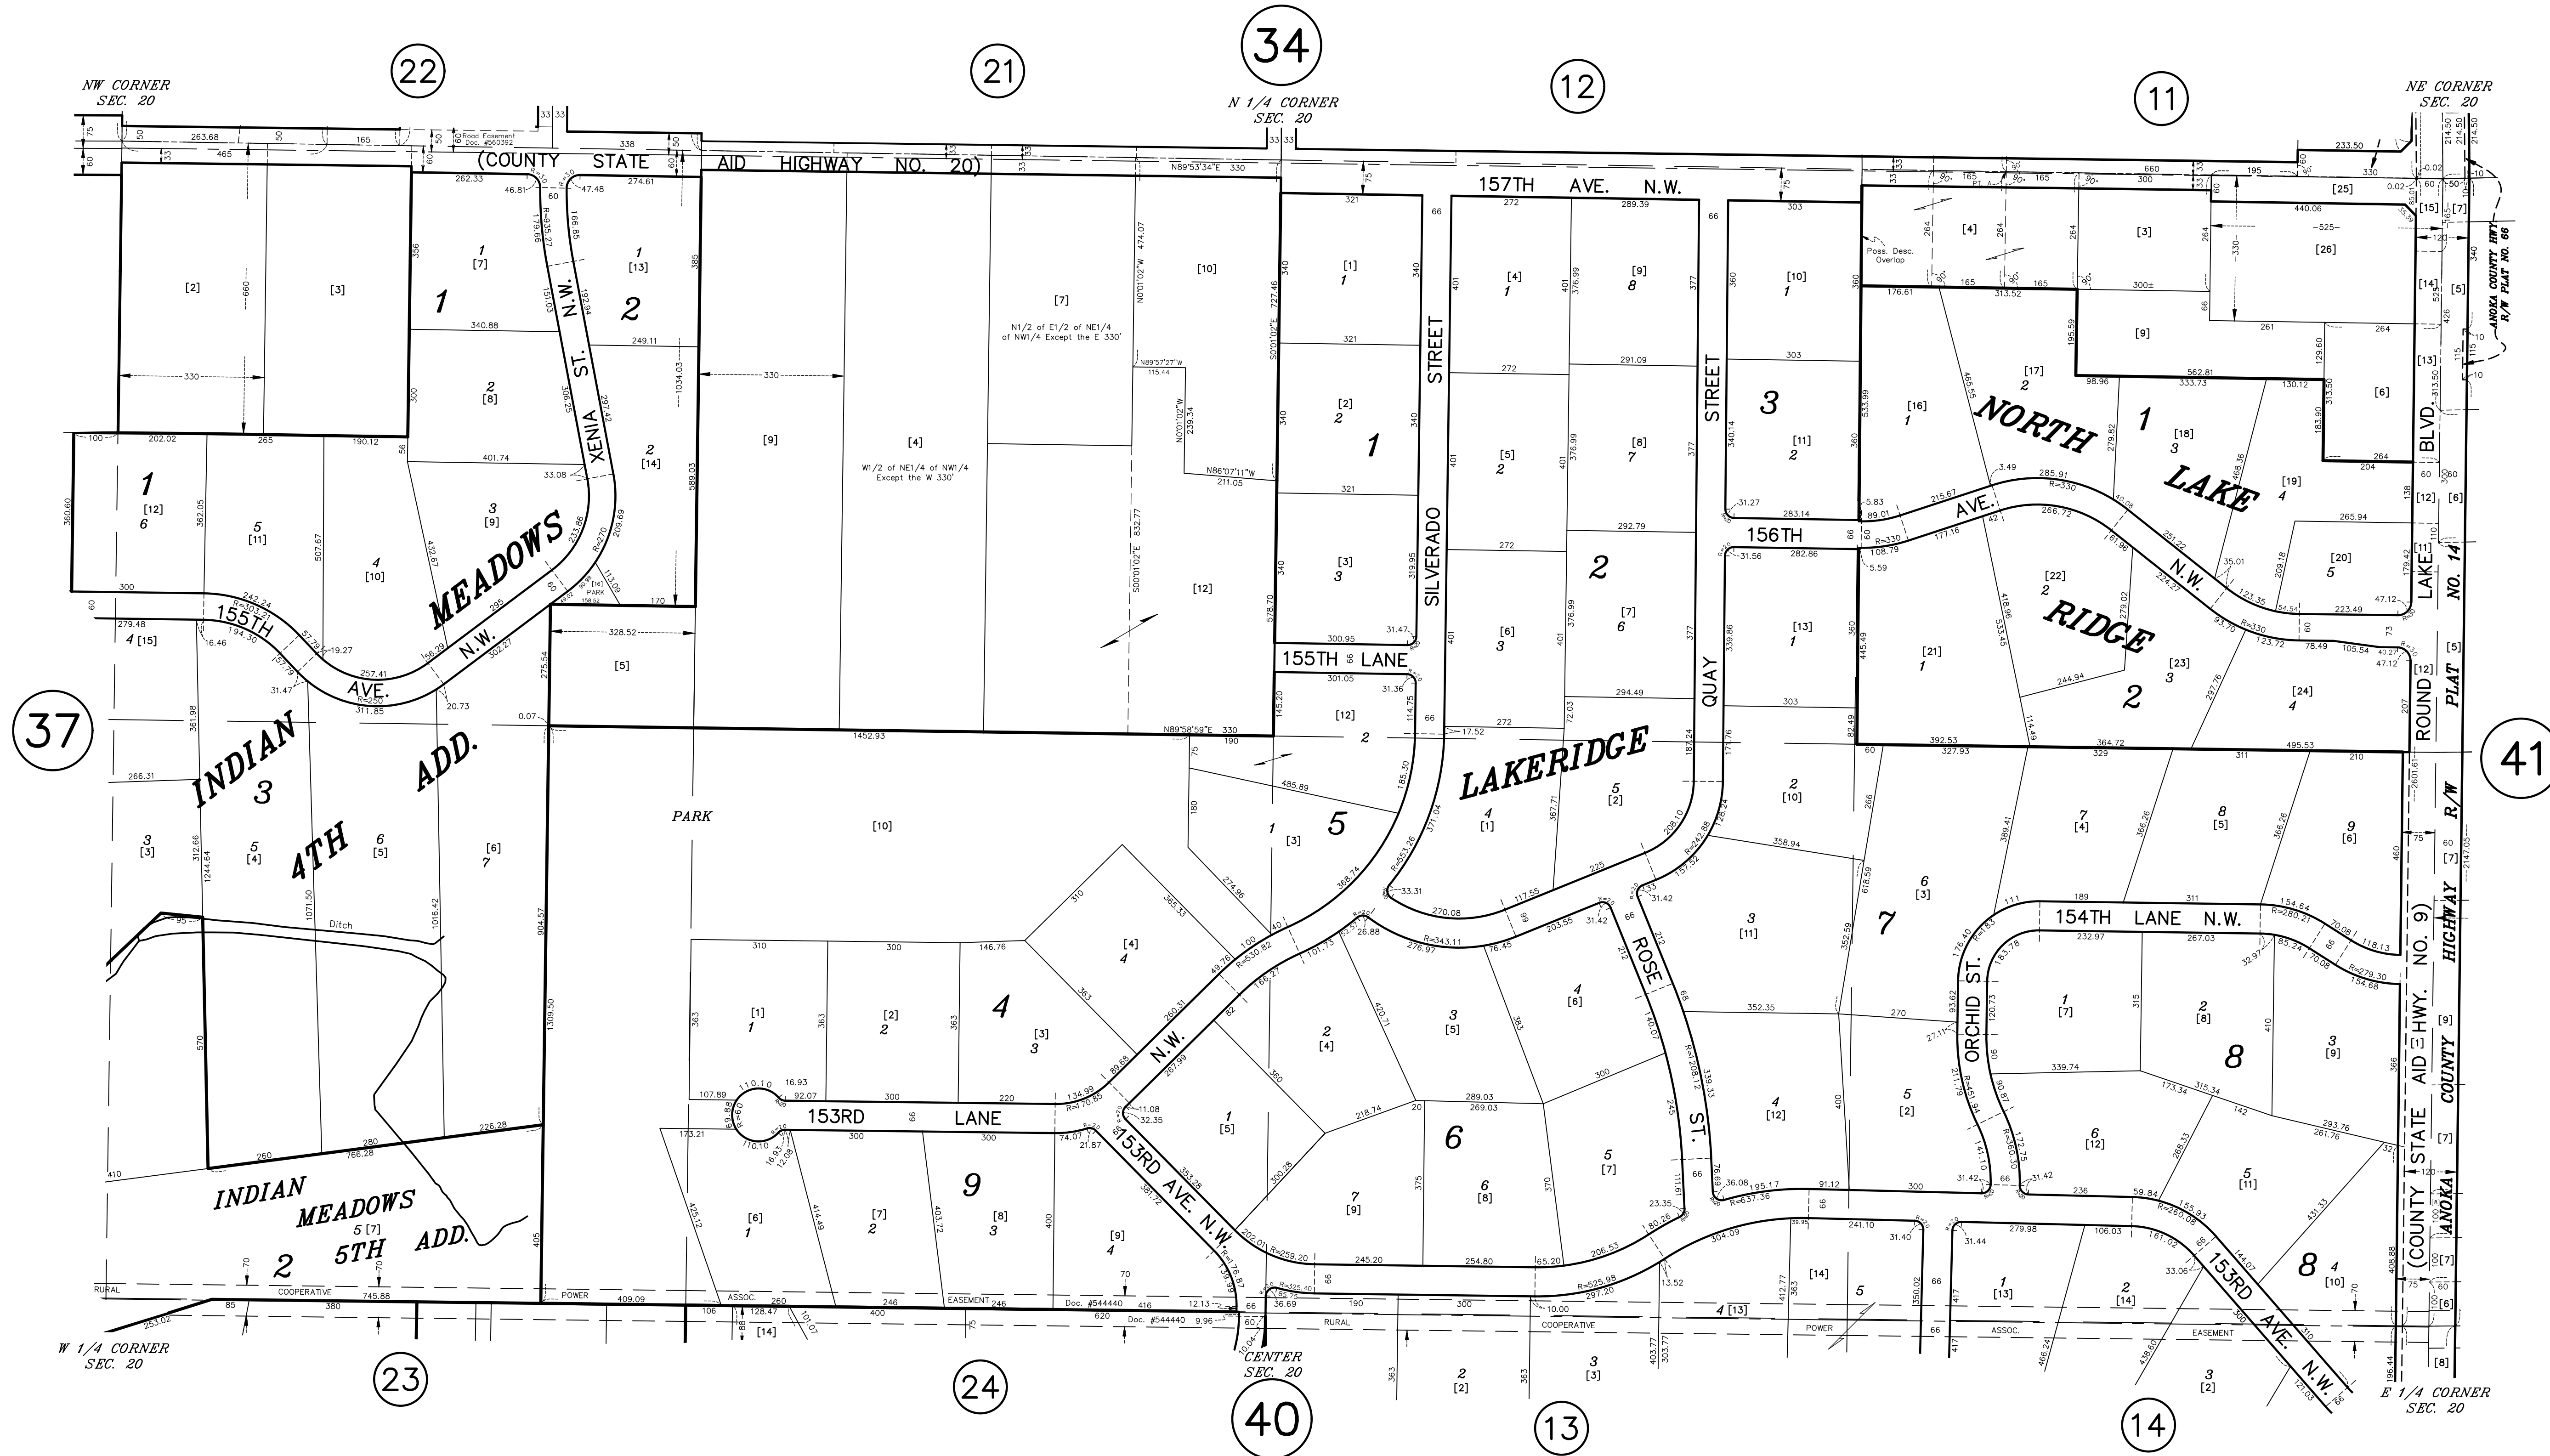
NW CORNER SEC. 20

22

21

34

N 1/4 CORNER SEC. 20

12

11

NE CORNER SEC. 20

(COUNTY STATE AID HIGHWAY NO. 20)

N89°53'34"E 330

157TH AVE. N.W.

Road Easement Doc. #560392

[2]

[3]

1 [7]

1

1 [13]

2

XENIA ST. N.W.

[7]

N1/2 of E1/2 of NE1/4 of NW1/4 Except the E 330'

[10]

[1] 1

[4] 1

[9] 8

[10] 1

[4]

[3]

[26]

Poss. Desc. Overlap

2 [8]

2 [14]

3 [9]

[9]

[4]

W1/2 of NE1/4 of NW1/4 Except the W 330'

[2] 2

1

[5] 2

[8] 7

3

[11] 2

[9]

[17] 2

[16] 1

NORTH LAKE

1

[18] 3

[19] 4

[6]

1 [12] 6

5 [11]

4 [10]

MEADOWS

155TH AVE. N.W.

[16] PARK

[12]

[3] 3

SILVERADO STREET

2

[7] 6

QUAY STREET

156TH

AVE. N.W.

[22] 2

RIDGE

[20] 5

4 [15]

[5]

155TH LANE

[6] 3

[13] 1

[21] 1

[23] 3

2

[24] 4

LAKE BLVD.

ROUND

37

INDIAN 3 4TH ADD.

[12] 2

LAKERIDGE

2 [10]

41

3 [3]

5 [4]

6 [5]

[6] 7

PARK

[10]

1 [3]

5

4 [1]

5 [2]

3 [11]

7

6 [3]

7 [4]

8 [5]

9 [6]

Ditch

[4] 4

154TH LANE N.W.

[1] 1

[2] 2

4

[3] 3

N.W.

2 [4]

3 [5]

4 [6]

ROSE ST.

ORCHID ST.

1 [7]

2 [8]

8

3 [9]

153RD LANE

153RD AVE. N.W.

1 [5]

6

5 [7]

4 [12]

5 [2]

6 [12]

5 [11]

INDIAN MEADOWS 5TH ADD.

5 [7]

2

[6] 1

[7] 2

9

[8] 3

[9] 4

7 [9]

6 [8]

[14]

5

1 [13]

2 [14]

8

4 [10]

RURAL COOPERATIVE POWER ASSOC. EASEMENT

Doc. #544440

4 [13]

[14]

W 1/4 CORNER SEC. 20

23

24

CENTER SEC. 20

40

2 [2]

3 [3]

13

3 [2]

14

E 1/4 CORNER SEC. 20

153RD AVE. N.W.

(COUNTY STATE AID HWY. NO. 9)

ANOKA COUNTY HIGHWAY R/W PLAT NO. 14

ANOKA COUNTY HWY R/W PLAT NO. 66

[25] [15] [7] [14] [5] [13] [12] [6] [11] [5] [12] [7] [9] [7] [7] [6] [8]